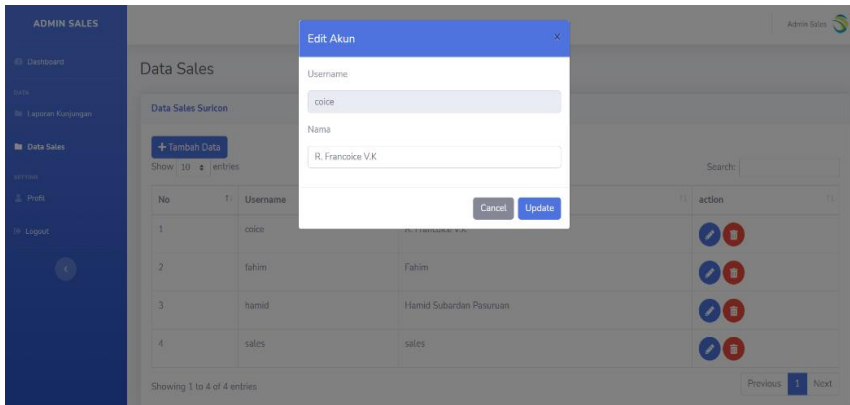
ADMIN SALES

Dashboard

DATA

Laporan Kunjungan

Data Sales

SETTING

Profil

Logout

Admin Sales

Data Sales

Data Sales Suricon

+ Tambah Data

Show 10 entries

Search:

| No | Username | | action |
|---|---|---|---|
| 1 | coice | R. Francoice V.K | |
| 2 | fahim | Fahim | |
| 3 | hamid | Hamid Subardan Pasuruan | |
| 4 | sales | sales | |

Showing 1 to 4 of 4 entries

Previous 1 Next

Edit Akun ×

Username

coice

Nama

R. Francoice V.K

Cancel Update